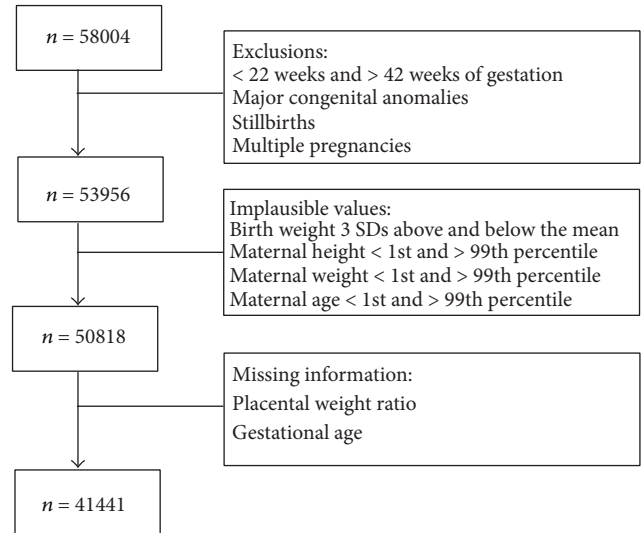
$n = 58004$

Exclusions:
< 22 weeks and > 42 weeks of gestation
Major congenital anomalies
Stillbirths
Multiple pregnancies

$n = 53956$

Implausible values:
Birth weight 3 SDs above and below the mean
Maternal height < 1st and > 99th percentile
Maternal weight < 1st and > 99th percentile
Maternal age < 1st and > 99th percentile

$n = 50818$

Missing information:
Placental weight ratio
Gestational age

$n = 41441$